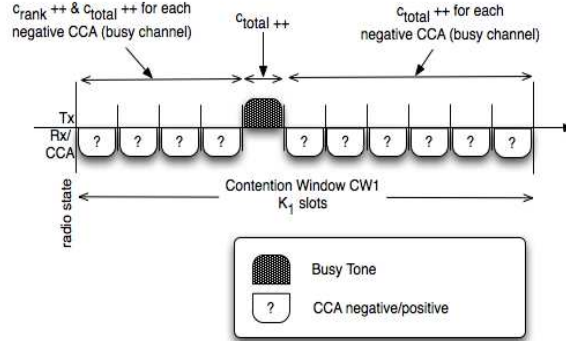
$c_{rank}$ ++ & $c_{total}$ ++ for each negative CCA (busy channel)

$c_{total}$ ++

$c_{total}$ ++ for each negative CCA (busy channel)

Tx

Rx/ CCA

? ? ? ? ? ? ? ? ? ? ?

radio state

Contention Window CW1

$K_1$ slots

Busy Tone

?

CCA negative/positive